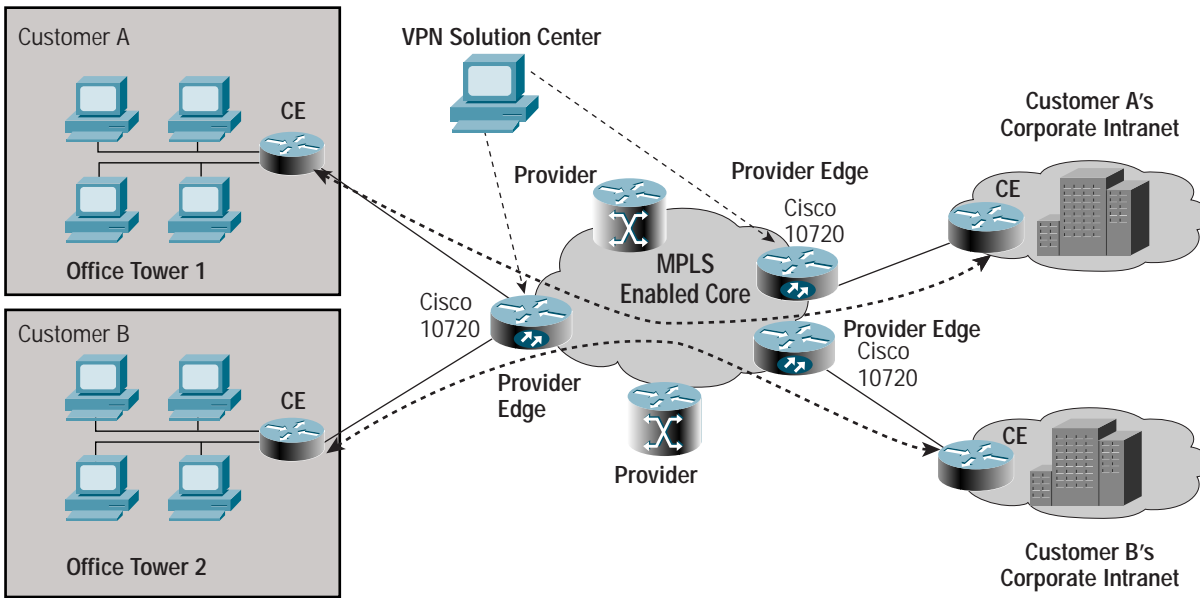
Customer A

CE

Office Tower 1

Customer B

CE

Office Tower 2

VPN Solution Center

Provider

Provider Edge

Cisco 10720

MPLS Enabled Core

Cisco 10720

Provider Edge

Provider Edge

Cisco 10720

Provider

Customer A's Corporate Intranet

CE

CE

Customer B's Corporate Intranet